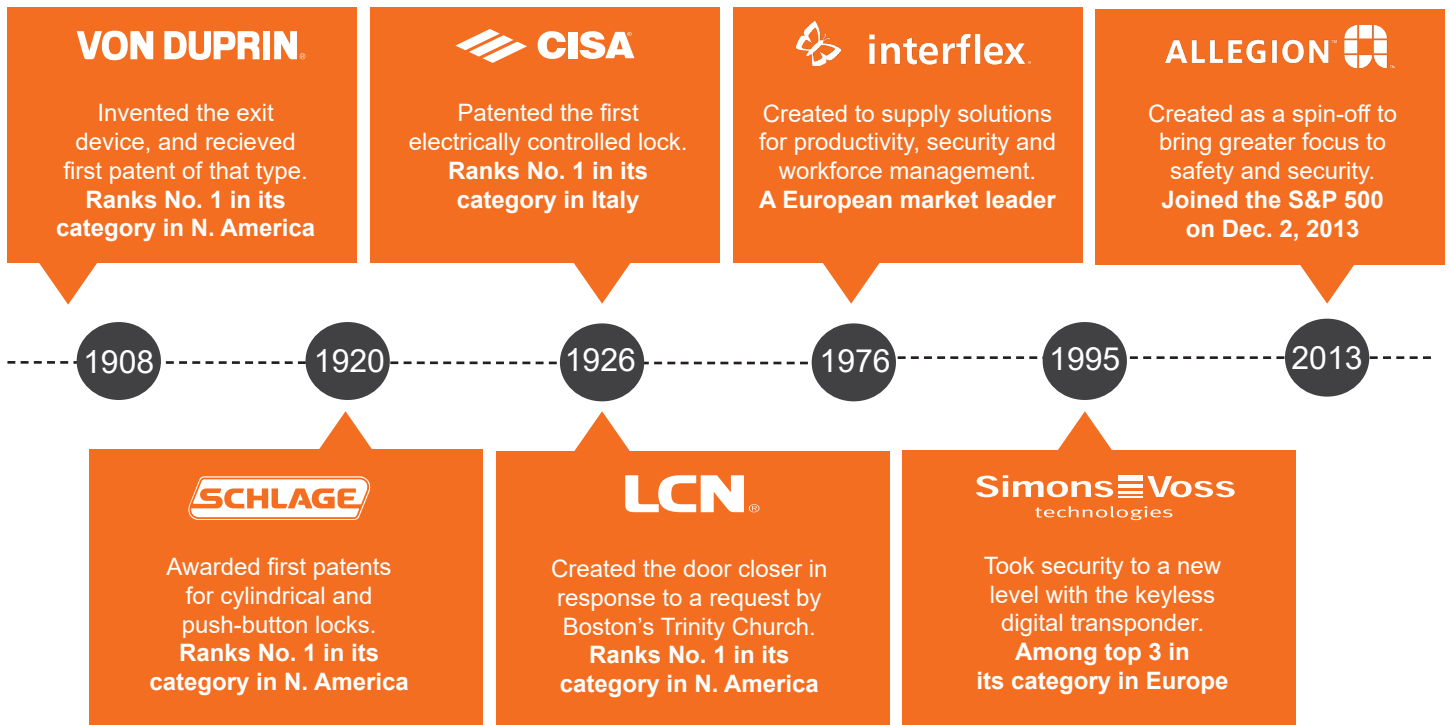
VON DUPRIN®

Invented the exit device, and recieved first patent of that type. **Ranks No. 1 in its category in N. America**

CISA

Patented the first electrically controlled lock. **Ranks No. 1 in its category in Italy**

interflex

Created to supply solutions for productivity, security and workforce management. **A European market leader**

ALLEGION™

Created as a spin-off to bring greater focus to safety and security. **Joined the S&P 500 on Dec. 2, 2013**

1908

1920

1926

1976

1995

2013

SCHLAGE

Awarded first patents for cylindrical and push-button locks. **Ranks No. 1 in its category in N. America**

LCN®

Created the door closer in response to a request by Boston's Trinity Church. **Ranks No. 1 in its category in N. America**

SimonsVoss technologies

Took security to a new level with the keyless digital transponder. **Among top 3 in its category in Europe**